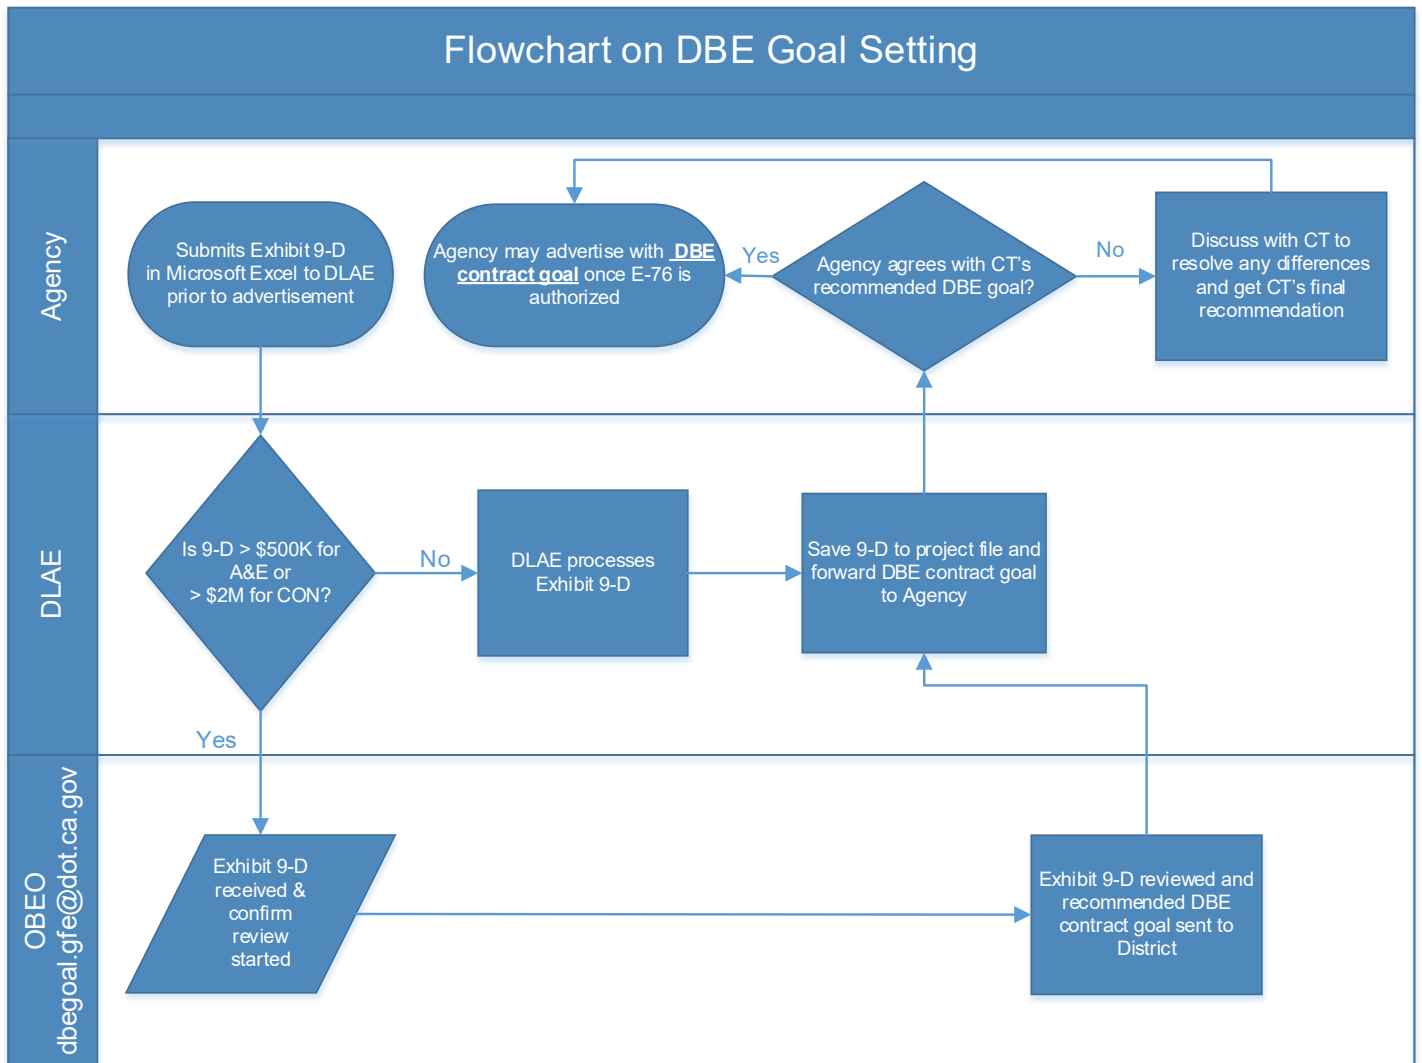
Flowchart on DBE Goal Setting

Agency

Submits Exhibit 9-D in Microsoft Excel to DLAE prior to advertisement

Agency may advertise with **DBE contract goal** once E-76 is authorized

Yes

Agency agrees with CT's recommended DBE goal?

No

Discuss with CT to resolve any differences and get CT's final recommendation

DLAE

Is 9-D > $500K for A&E or > $2M for CON?

No

DLAE processes Exhibit 9-D

Save 9-D to project file and forward DBE contract goal to Agency

Yes

OBEO dbegoal.gfe@dot.ca.gov

Exhibit 9-D received & confirm review started

Exhibit 9-D reviewed and recommended DBE contract goal sent to District